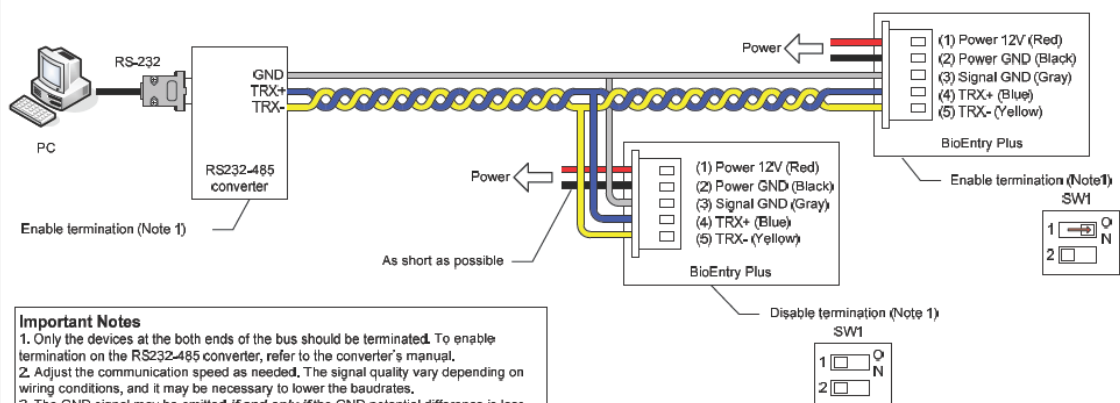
RS-232

PC

GND
TRX+
TRX-

RS232-485 converter

Enable termination (Note 1)

Power

(1) Power 12V (Red)
(2) Power GND (Black)
(3) Signal GND (Gray)
(4) TRX+ (Blue)
(5) TRX- (Yellow)

BioEntry Plus

Enable termination (Note1)

SW1

1
2
O
N

Power

(1) Power 12V (Red)
(2) Power GND (Black)
(3) Signal GND (Gray)
(4) TRX+ (Blue)
(5) TRX- (Yellow)

As short as possible

BioEntry Plus

Disable termination (Note 1)

SW1

1
2
O
N

Important Notes

1. Only the devices at the both ends of the bus should be terminated. To enable termination on the RS232-485 converter, refer to the converter's manual.
2. Adjust the communication speed as needed. The signal quality vary depending on wiring conditions, and it may be necessary to lower the baudrates.
3. The GND signal may be omitted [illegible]